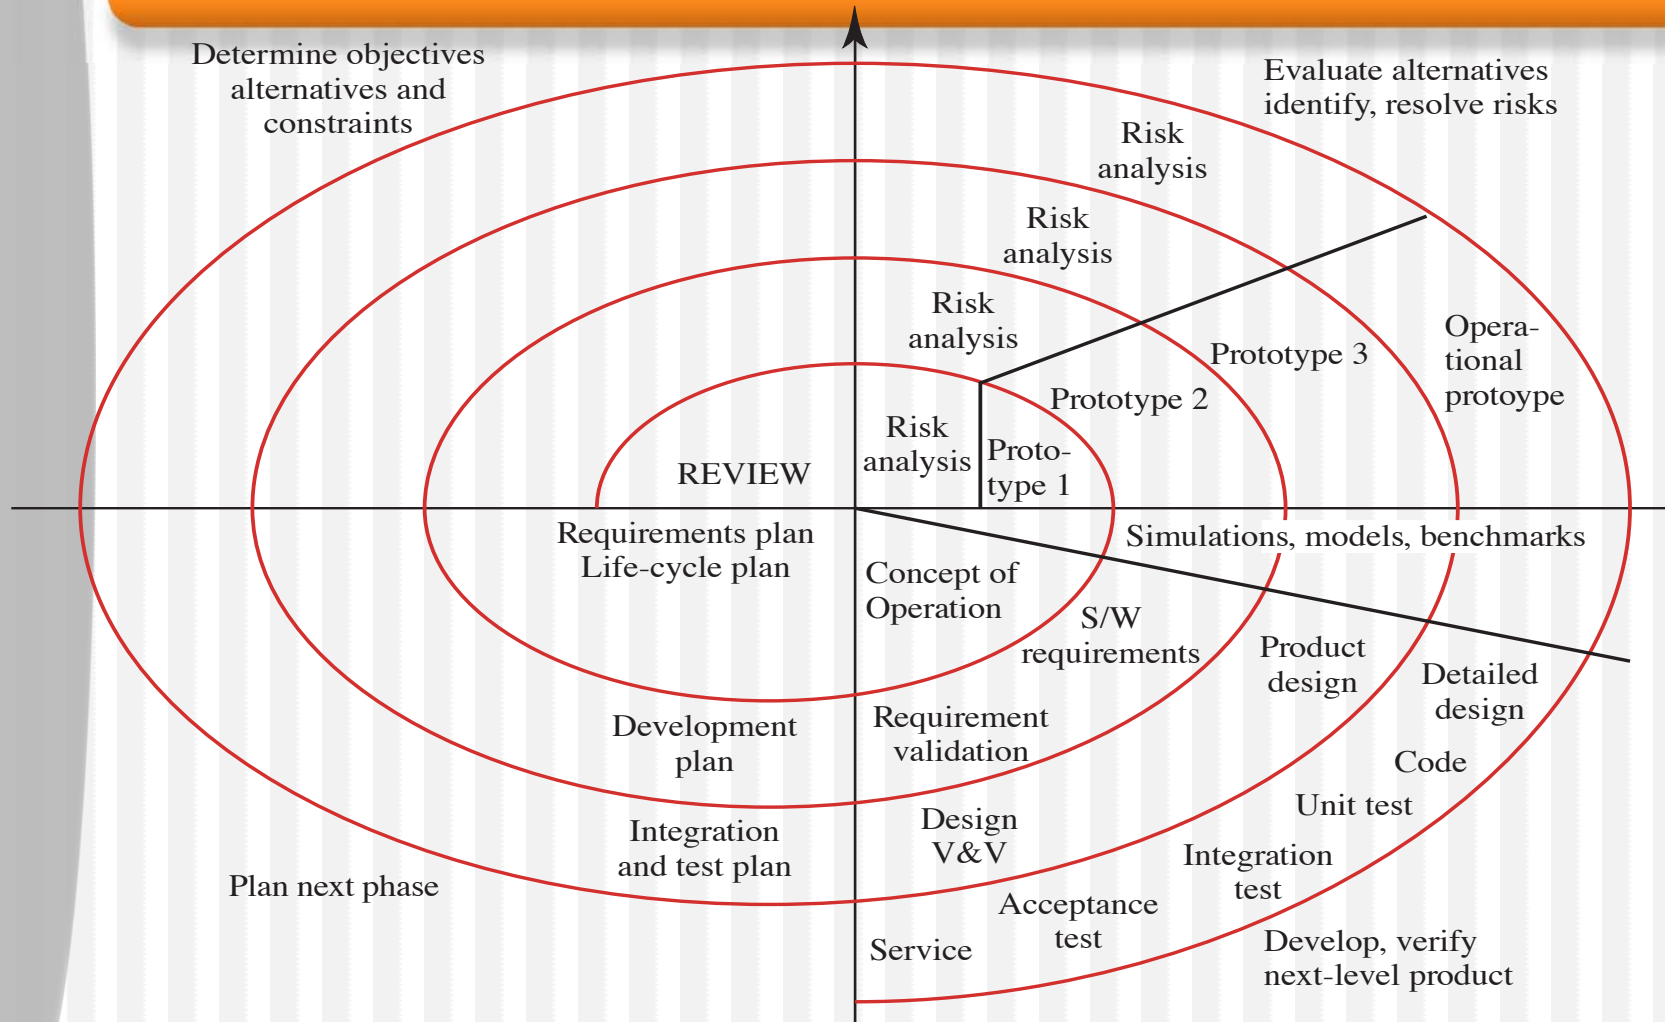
Determine objectives alternatives and constraints

Evaluate alternatives identify, resolve risks

Risk analysis

Risk analysis

Risk analysis

Operational protoyype

Prototype 3

Prototype 2

Risk analysis

Prototype 1

REVIEW

Requirements plan
Life-cycle plan

Simulations, models, benchmarks

Concept of Operation

S/W requirements

Product design

Detailed design

Code

Development plan

Requirement validation

Unit test

Integration and test plan

Design V&V

Integration test

Plan next phase

Acceptance test

Service

Develop, verify next-level product